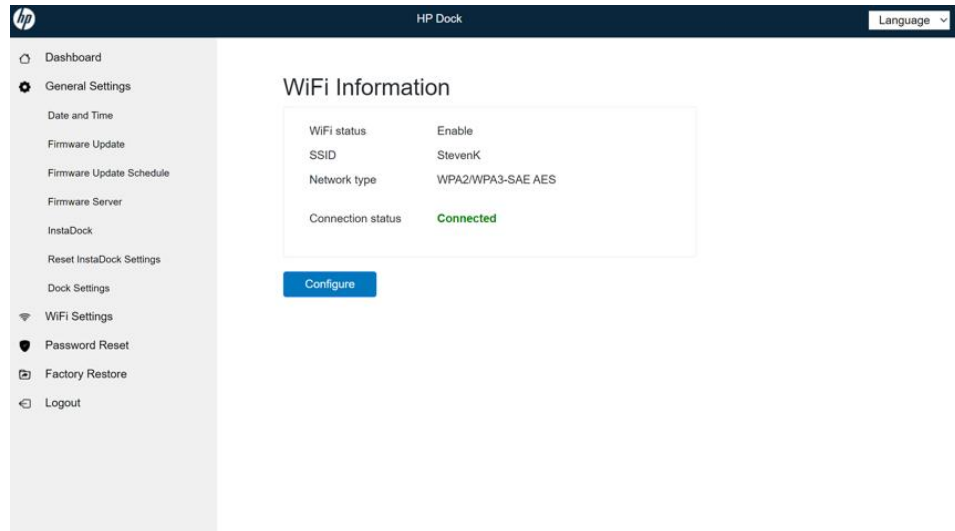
hp

HP Dock

Language

Dashboard
General Settings
Date and Time
Firmware Update
Firmware Update Schedule
Firmware Server
InstaDock
Reset InstaDock Settings
Dock Settings
WiFi Settings
Password Reset
Factory Restore
Logout

WiFi Information

| | |
|---|---|
| WiFi status | Enable |
| SSID | StevenK |
| Network type | WPA2/WPA3-SAE AES |
| Connection status | Connected |

Configure